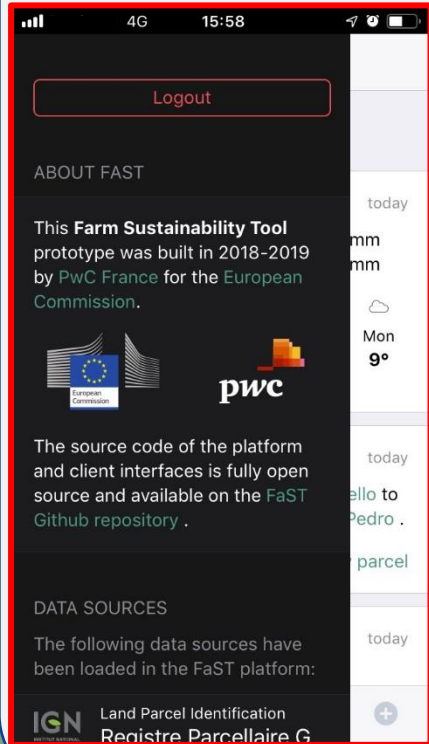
4G 15:58

Logout

ABOUT FAST

This **Farm Sustainability Tool** prototype was built in 2018-2019 by PwC France for the European Commission.

European Commission

pwc

The source code of the platform and client interfaces is fully open source and available on the FaST Github repository .

DATA SOURCES

The following data sources have been loaded in the FaST platform:

IGN INSTITUT NATIONAL

Land Parcel Identification

Registre Parcellaire G

today

mm

mm

Mon

9°

today

ello to

Pedro .

parcel

today